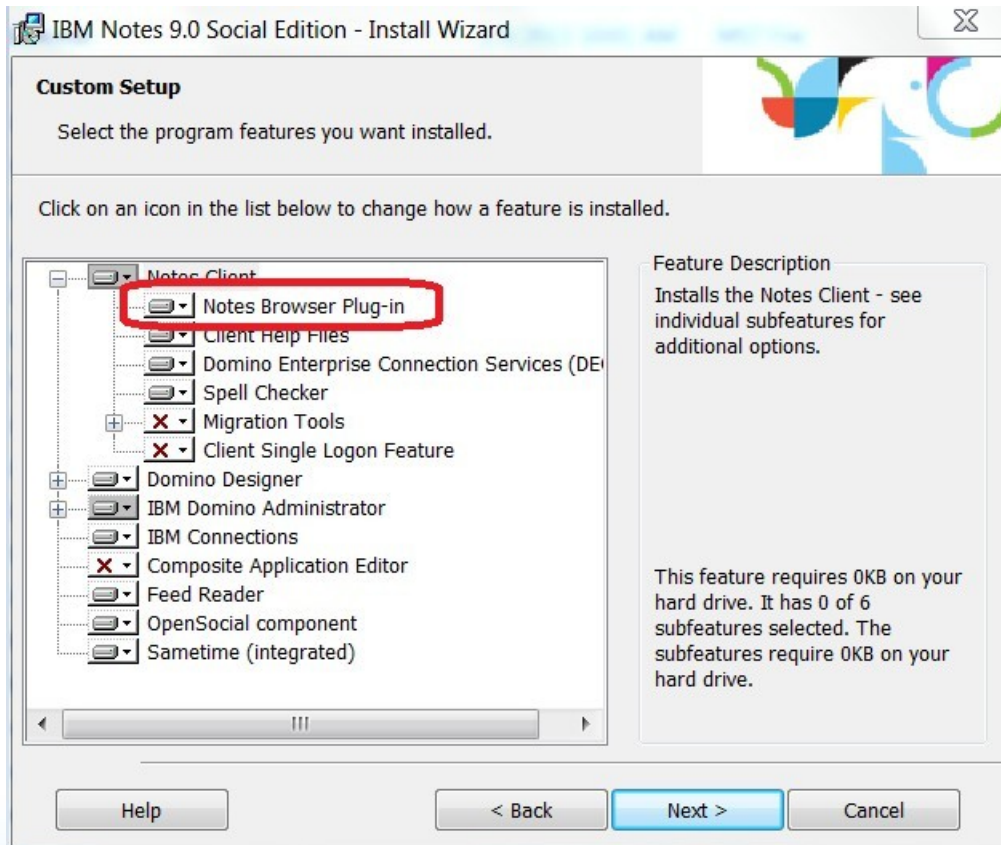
IBM Notes 9.0 Social Edition - Install Wizard

Custom Setup

Select the program features you want installed.

Click on an icon in the list below to change how a feature is installed.

Notes Client
Notes Browser Plug-in
Client Help Files
Domino Enterprise Connection Services (DE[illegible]
Spell Checker
Migration Tools
Client Single Logon Feature
Domino Designer
IBM Domino Administrator
IBM Connections
Composite Application Editor
Feed Reader
OpenSocial component
Sametime (integrated)

Feature Description

Installs the Notes Client - see individual subfeatures for additional options.

This feature requires 0KB on your hard drive. It has 0 of 6 subfeatures selected. The subfeatures require 0KB on your hard drive.

Help
< Back
Next >
Cancel